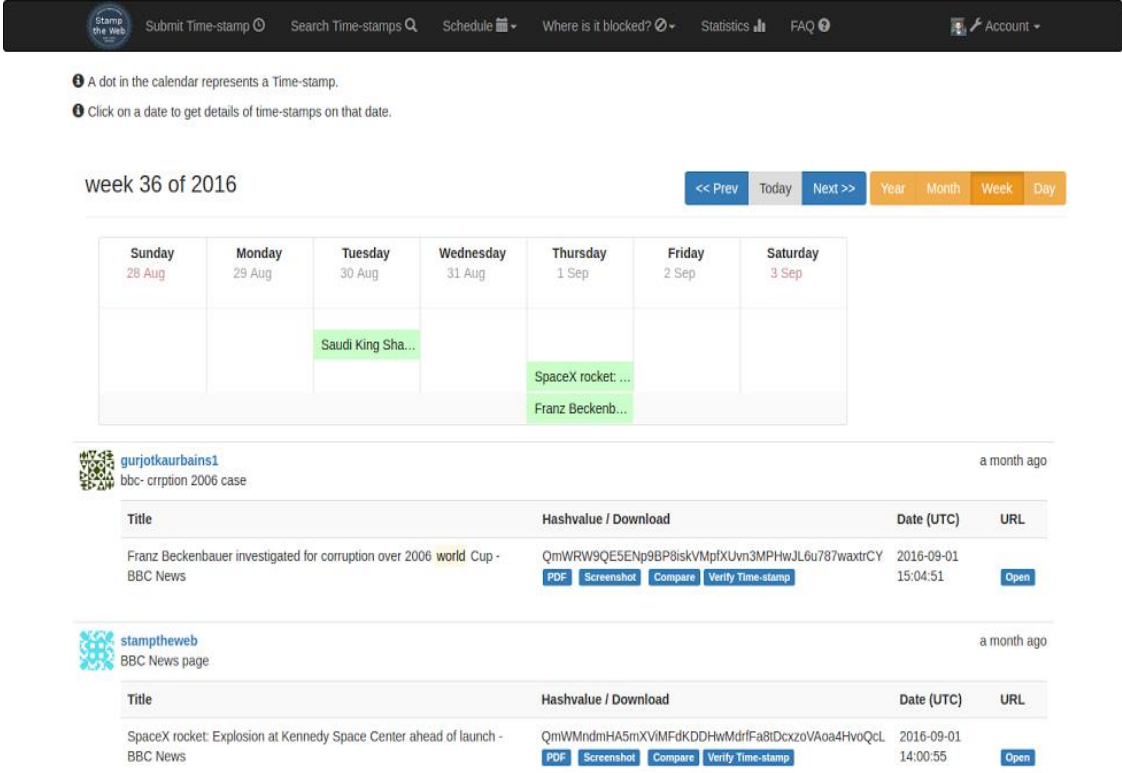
Stamp the Web Submit Time-stamp Search Time-stamps Schedule Where is it blocked? Statistics FAQ Account

A dot in the calendar represents a Time-stamp.

Click on a date to get details of time-stamps on that date.

week 36 of 2016

<< Prev Today Next >> Year Month Week Day

| Sunday 28 Aug | Monday 29 Aug | Tuesday 30 Aug | Wednesday 31 Aug | Thursday 1 Sep | Friday 2 Sep | Saturday 3 Sep |
|---|---|---|---|---|---|---|
| | | Saudi King Sha... | | SpaceX rocket: ... | | |
| | | | | Franz Beckenb... | | |

gurjotkaurbains1
bbc- crrption 2006 case
a month ago

| Title | Hashvalue / Download | Date (UTC) | URL |
|---|---|---|---|
| Franz Beckenbauer investigated for corruption over 2006 world Cup - BBC News | QmWRW9QE5ENp9BP8iskVMpfXUvn3MPHwJL6u787waxtrCY PDF Screenshot Compare Verify Time-stamp | 2016-09-01 15:04:51 | Open |

stamptheweb
BBC News page
a month ago

| Title | Hashvalue / Download | Date (UTC) | URL |
|---|---|---|---|
| SpaceX rocket: Explosion at Kennedy Space Center ahead of launch - BBC News | QmWMndmHA5mXViMFdKDDHwMdrfFa8tDcxzoVAoa4HvoQcL PDF Screenshot Compare Verify Time-stamp | 2016-09-01 14:00:55 | Open |